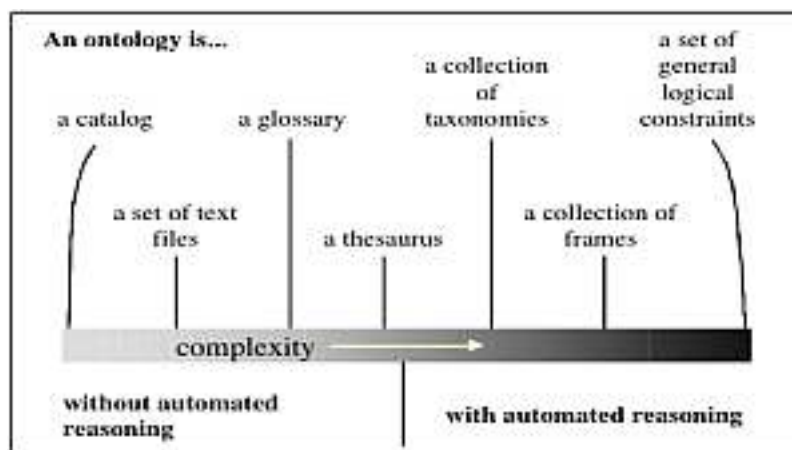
An ontology is...

a catalog

a set of text files

a glossary

a thesaurus

a collection of taxonomies

a collection of frames

a set of general logical constraints

complexity

without automated reasoning

with automated reasoning